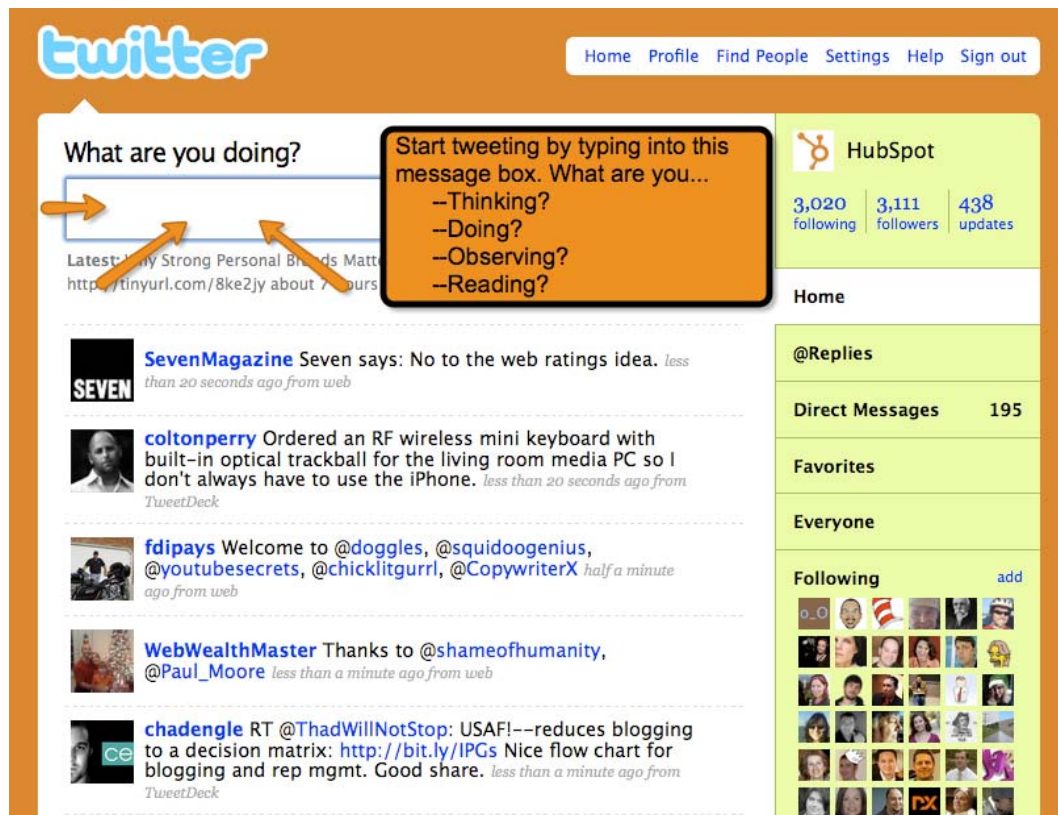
twitter

Home Profile Find People Settings Help Sign out

What are you doing?

Start tweeting by typing into this message box. What are you...
--Thinking?
--Doing?
--Observing?
--Reading?

Latest: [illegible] Strong Personal Br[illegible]ds Matt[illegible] http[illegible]/tinyurl.com/8ke2jy about 7 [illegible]urs

HubSpot
3,020 following 3,111 followers 438 updates

Home
@Replies
Direct Messages 195
Favorites
Everyone
Following add

SEVEN
SevenMagazine Seven says: No to the web ratings idea. less than 20 seconds ago from web

coltonperry Ordered an RF wireless mini keyboard with built-in optical trackball for the living room media PC so I don't always have to use the iPhone. less than 20 seconds ago from TweetDeck

fdipays Welcome to @doggles, @squidoogenius, @youtubesecrets, @chicklitgurrl, @CopywriterX half a minute ago from web

WebWealthMaster Thanks to @shameofhumanity, @Paul_Moore less than a minute ago from web

ce
chadengle RT @ThadWillNotStop: USAF!--reduces blogging to a decision matrix: http://bit.ly/IPGs Nice flow chart for blogging and rep mgmt. Good share. less than a minute ago from TweetDeck